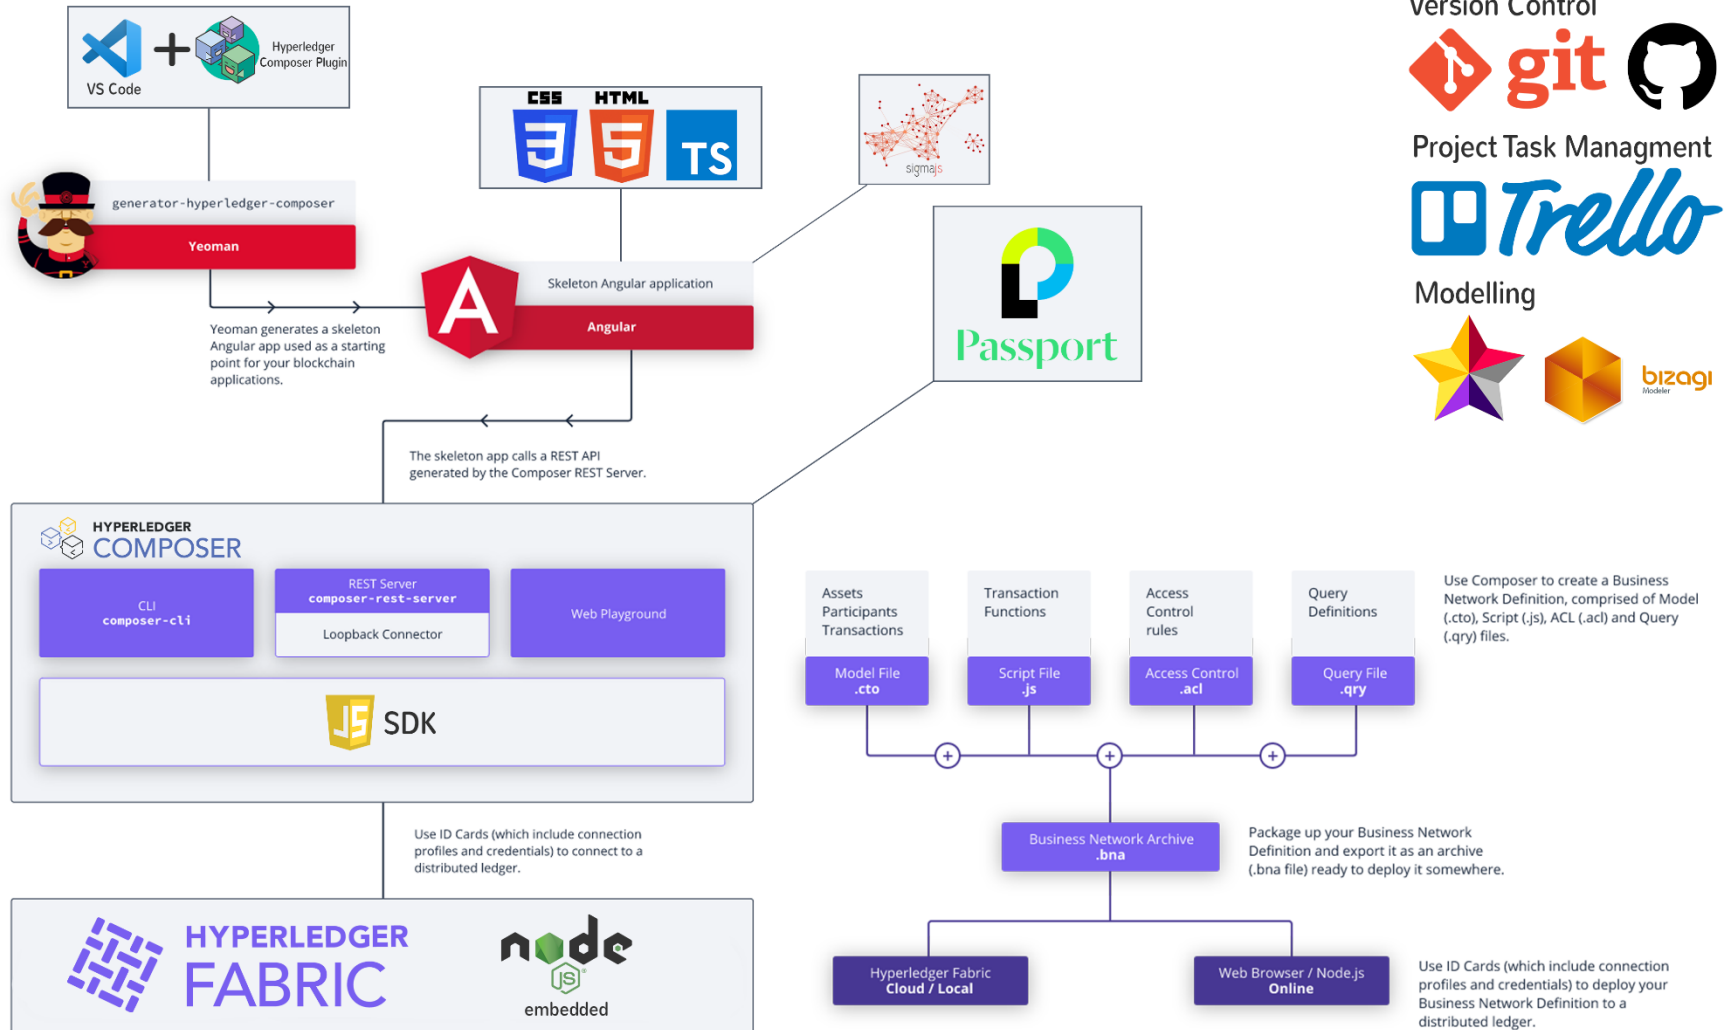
VS Code

Hyperledger Composer Plugin

generator-hyperledger-composer

Yeoman

CSS HTML

TS

sigmajs

Version Control

git

Project Task Managment

Trello

Modelling

bizagi Modeler

Skeleton Angular application

Angular

Yeoman generates a skeleton Angular app used as a starting point for your blockchain applications.

Passport

The skeleton app calls a REST API generated by the Composer REST Server.

HYPERLEDGER COMPOSER

CLI composer-cli

REST Server composer-rest-server

Loopback Connector

Web Playground

JS SDK

Assets Participants Transactions

Transaction Functions

Access Control rules

Query Definitions

Use Composer to create a Business Network Definition, comprised of Model (.cto), Script (.js), ACL (.acl) and Query (.qry) files.

Model File .cto

Script File .js

Access Control .acl

Query File .qry

Business Network Archive .bna

Package up your Business Network Definition and export it as an archive (.bna file) ready to deploy it somewhere.

Use ID Cards (which include connection profiles and credentials) to connect to a distributed ledger.

HYPERLEDGER FABRIC

node js

embedded

Hyperledger Fabric Cloud / Local

Web Browser / Node.js Online

Use ID Cards (which include connection profiles and credentials) to deploy your Business Network Definition to a distributed ledger.